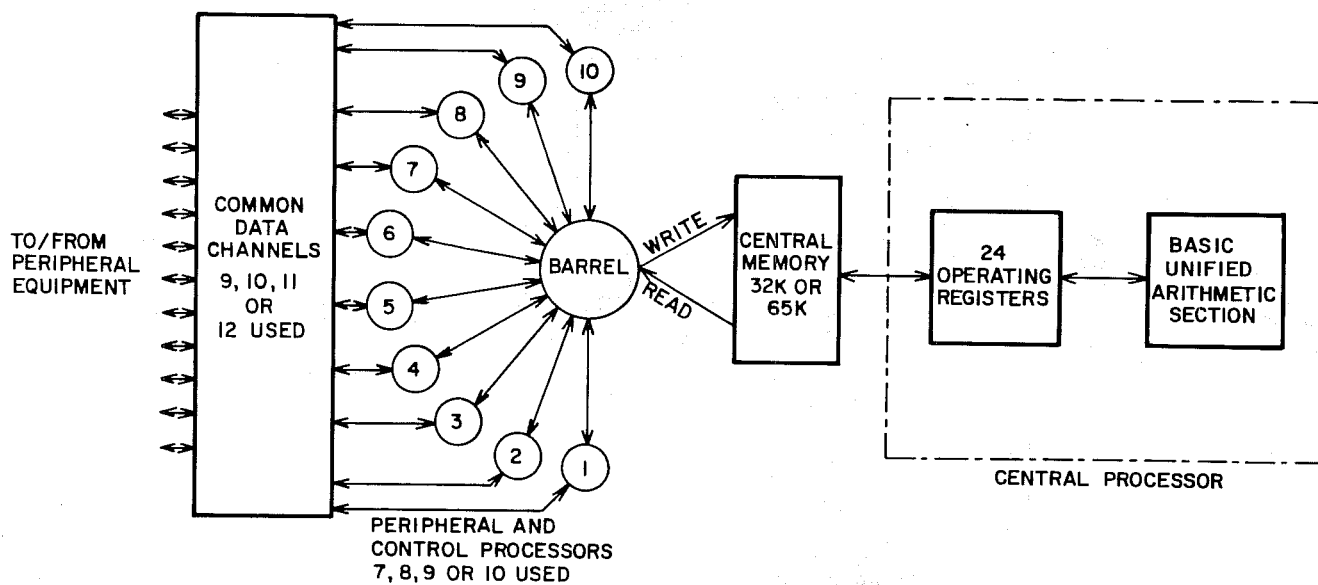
TO/FROM PERIPHERAL EQUIPMENT

COMMON DATA CHANNELS 9, 10, 11 OR 12 USED

10
9
8
7
6
5
4
3
2
1

BARREL

WRITE
READ

CENTRAL MEMORY 32K OR 65K

24 OPERATING REGISTERS

BASIC UNIFIED ARITHMETIC SECTION

CENTRAL PROCESSOR

PERIPHERAL AND CONTROL PROCESSORS 7, 8, 9 OR 10 USED